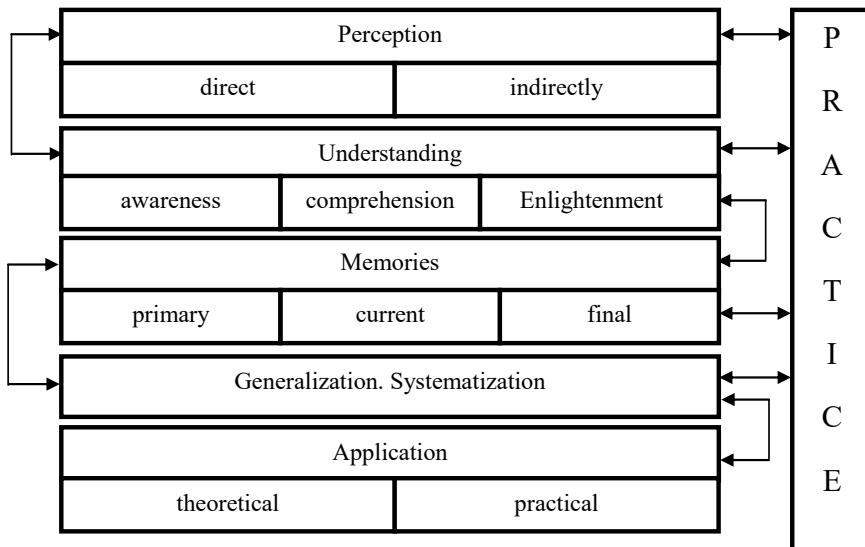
Perception

| direct | indirectly |
|---|---|

Understanding

| awareness | comprehension | Enlightenment |
|---|---|---|

Memories

| primary | current | final |
|---|---|---|

Generalization. Systematization

Application

| theoretical | practical |
|---|---|

P
R
A
C
T
I
C
E